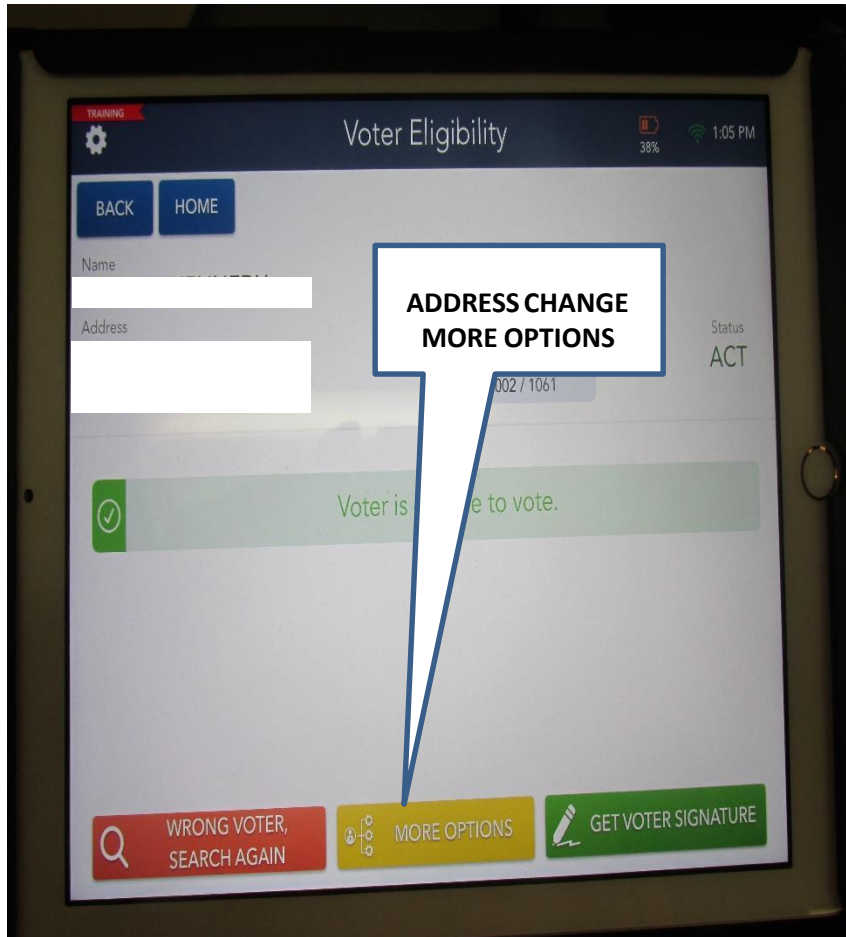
TRAINING

Voter Eligibility

38%

1:05 PM

BACK

HOME

Name

Address

ADDRESS CHANGE
MORE OPTIONS

Status
ACT

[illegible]002 / 1061

Voter is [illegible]e to vote.

WRONG VOTER, SEARCH AGAIN

MORE OPTIONS

GET VOTER SIGNATURE